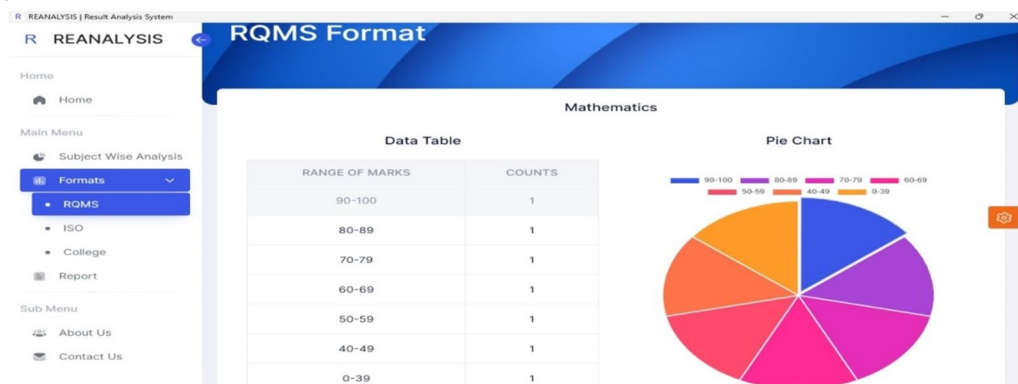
R REANALYSIS | Result Analysis System

R REANALYSIS

Home

Home

Main Menu

Subject Wise Analysis

Formats

RQMS

ISO

College

Report

Sub Menu

About Us

Contact Us

RQMS Format

Mathematics

Data Table

| RANGE OF MARKS | COUNTS |
|---|---|
| 90-100 | 1 |
| 80-89 | 1 |
| 70-79 | 1 |
| 60-69 | 1 |
| 50-59 | 1 |
| 40-49 | 1 |
| 0-39 | 1 |

Pie Chart

90-100 80-89 70-79 60-69 50-59 40-49 0-39